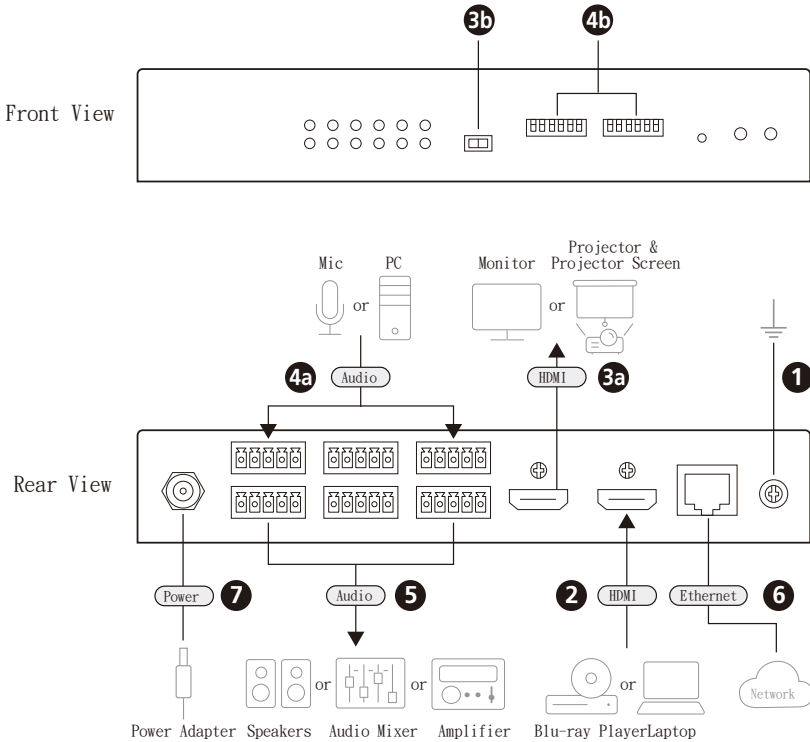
3b

4b

Front View

Mic

PC

or

Monitor

Projector & Projector Screen

or

4a

Audio

HDMI

3a

1

Rear View

Power

7

Audio

5

2

HDMI

Ethernet

6

or

or

or

Network

Power Adapter

Speakers

Audio Mixer

Amplifier

Blu-ray Player

Laptop